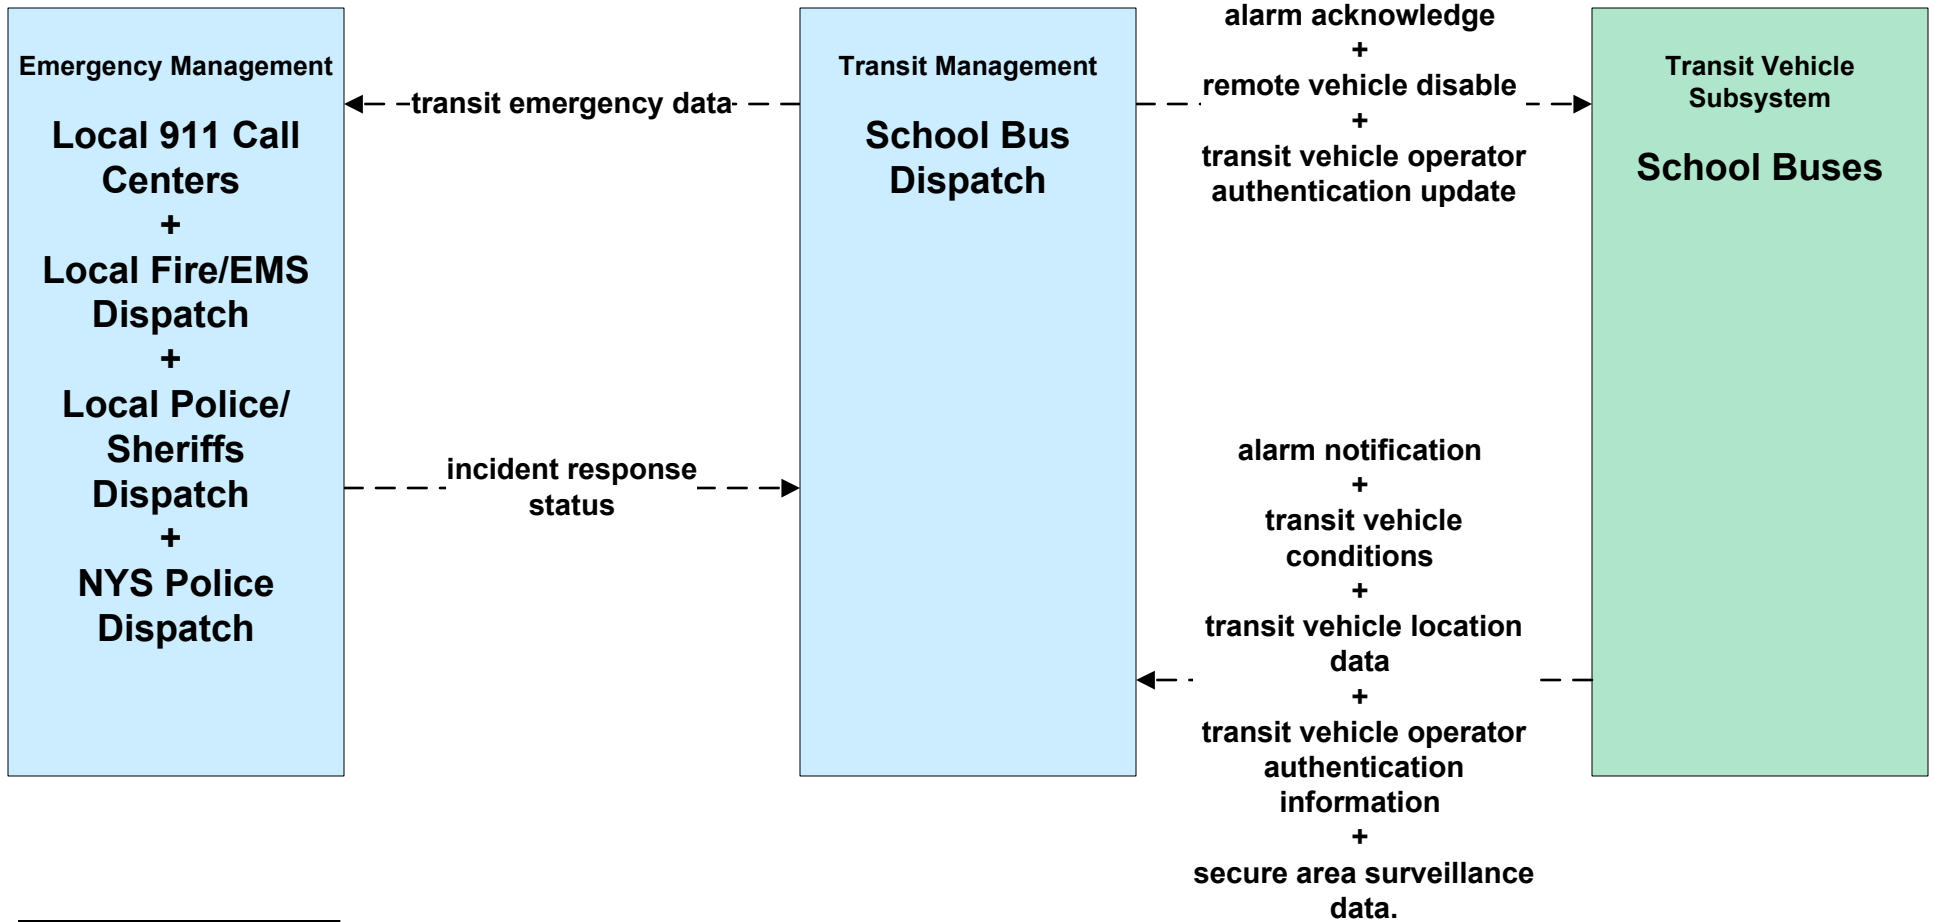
Emergency Management

Local 911 Call Centers
+
Local Fire/EMS Dispatch
+
Local Police/ Sheriffs Dispatch
+
NYS Police Dispatch

transit emergency data

incident response status

Transit Management

School Bus Dispatch

alarm acknowledge
+
remote vehicle disable
+
transit vehicle operator authentication update

Transit Vehicle Subsystem

School Buses

alarm notification
+
transit vehicle conditions
+
transit vehicle location data
+
transit vehicle operator authentication information
+
secure area surveillance data.